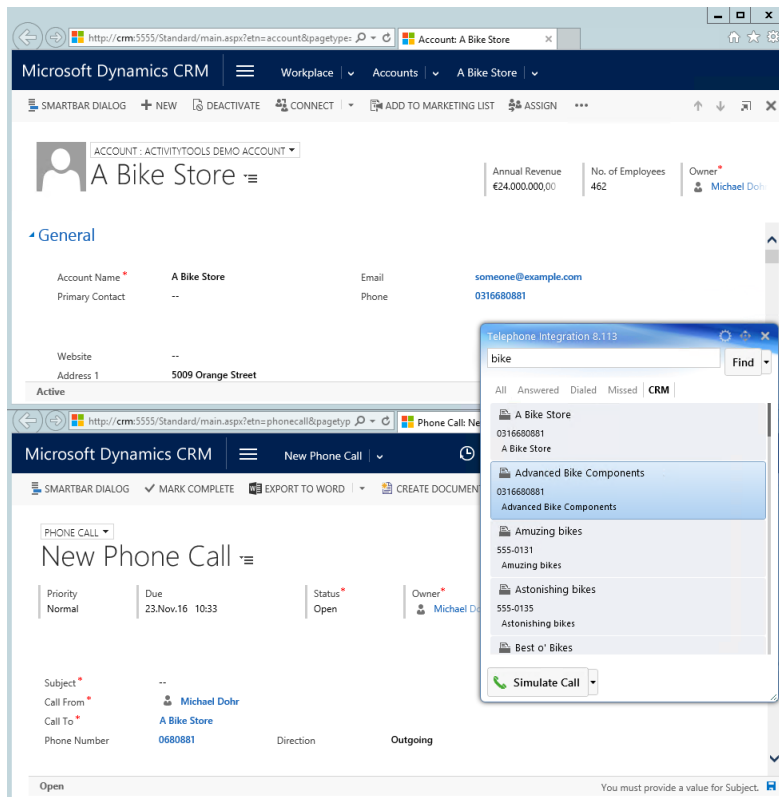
http://crm:5555/Standard/main.aspx?etn=account&pagetype=
Account: A Bike Store

Microsoft Dynamics CRM
Workplace
Accounts
A Bike Store

SMARTBAR DIALOG
+ NEW
DEACTIVATE
CONNECT
ADD TO MARKETING LIST
ASSIGN
•••

ACCOUNT : ACTIVITYTOOLS DEMO ACCOUNT
A Bike Store

Annual Revenue
€24.000.000,00
No. of Employees
462
Owner*
Michael Dohr

General

Account Name* A Bike Store
Primary Contact --
Email someone@example.com
Phone 0316680881

Website --
Address 1 5009 Orange Street

Active

http://crm:5555/Standard/main.aspx?etn=phonecall&pagetyp
Phone Call: Ne

Microsoft Dynamics CRM
New Phone Call

SMARTBAR DIALOG
MARK COMPLETE
EXPORT TO WORD
CREATE DOCUMENT

PHONE CALL
New Phone Call

Priority
Normal
Due
23.Nov.16 10:33
Status*
Open
Owner*
Michael Do

Subject* --
Call From* Michael Dohr
Call To* A Bike Store
Phone Number 0680881
Direction Outgoing

Open
You must provide a value for Subject.

Telephone Integration 8.113
bike
Find
All Answered Dialed Missed CRM
A Bike Store
0316680881
A Bike Store
Advanced Bike Components
0316680881
Advanced Bike Components
Amuzing bikes
555-0131
Amuzing bikes
Astonishing bikes
555-0135
Astonishing bikes
Best o' Bikes
Simulate Call